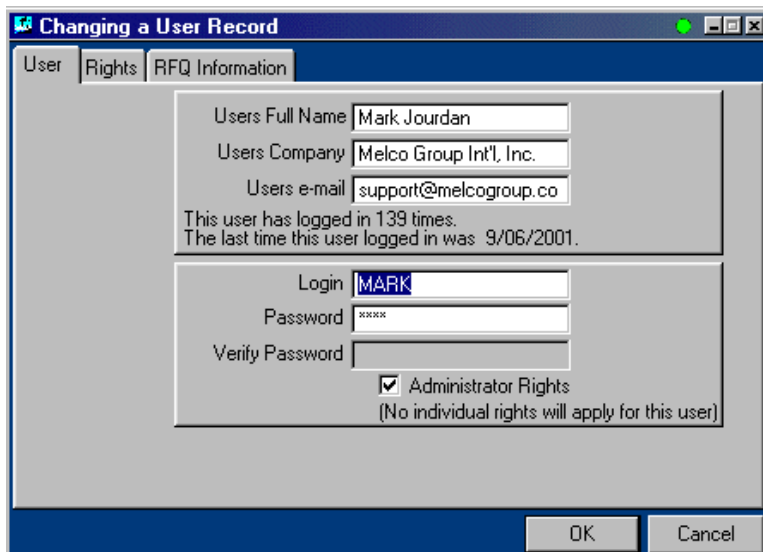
Changing a User Record

User | Rights | RFQ Information

Users Full Name: Mark Jourdan
Users Company: Melco Group Int'l, Inc.
Users e-mail: support@melcogroup.co

This user has logged in 139 times.
The last time this user logged in was 9/06/2001.

Login: MARK
Password: ****
Verify Password:

Administrator Rights
(No individual rights will apply for this user)

OK
Cancel